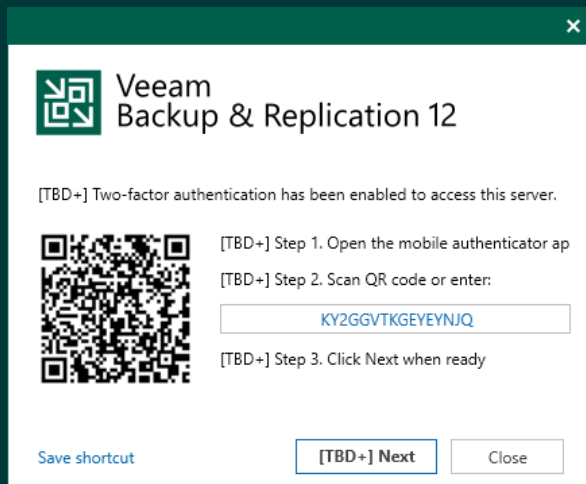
Veeam
Backup & Replication 12

[TBD+] Two-factor authentication has been enabled to access this server.

[TBD+] Step 1. Open the mobile authenticator ap

[TBD+] Step 2. Scan QR code or enter:

KY2GGVTKGEYEYNJQ

[TBD+] Step 3. Click Next when ready

Save shortcut

[TBD+] Next

Close